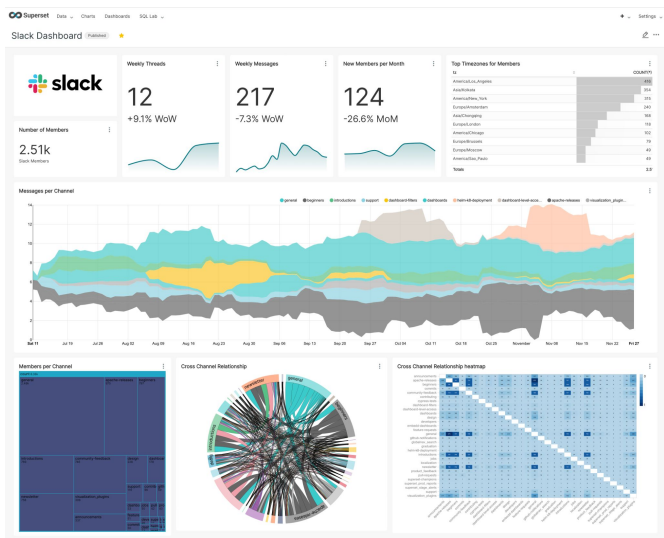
Superset Data Charts Dashboards SQL Lab Settings

Slack Dashboard Published

slack

Weekly Threads
12
+9.1% WoW

Weekly Messages
217
-7.3% WoW

New Members per Month
124
-26.6% MoM

Top Timezones for Members

| tz | COUNT(*) |
|---|---|
| America/Los_Angeles | 355 |
| Asia/Kolkata | 254 |
| America/New_York | 213 |
| Europe/Amsterdam | 240 |
| Asia/Chongqing | 168 |
| Europe/London | 118 |
| America/Chicago | 102 |
| Europe/Brussels | 79 |
| Europe/Moscow | 40 |
| America/Sao_Paulo | 49 |
| Totals | 2.5 |

Number of Members
2.51k
Slack Members

Messages per Channel
general beginners introductions support dashboard-filters dashboards helm-k8-deployment dashboard-level-acce... apache-releases visualization_plugin...

14 12 10 8 6 4 2 0

Jul 11 Jul 19 Jul 26 Aug 02 Aug 09 Aug 16 Aug 23 Aug 30 Sep 06 Sep 13 Sep 20 Sep 27 Oct 04 Oct 11 Oct 18 Oct 25 November Nov 08 Nov 15 Nov 22 Fri 27

Members per Channel
general
beginners
introductions
dashboard-filters
visualization_plugins

Cross Channel Relationship
general

Cross Channel Relationship heatmap